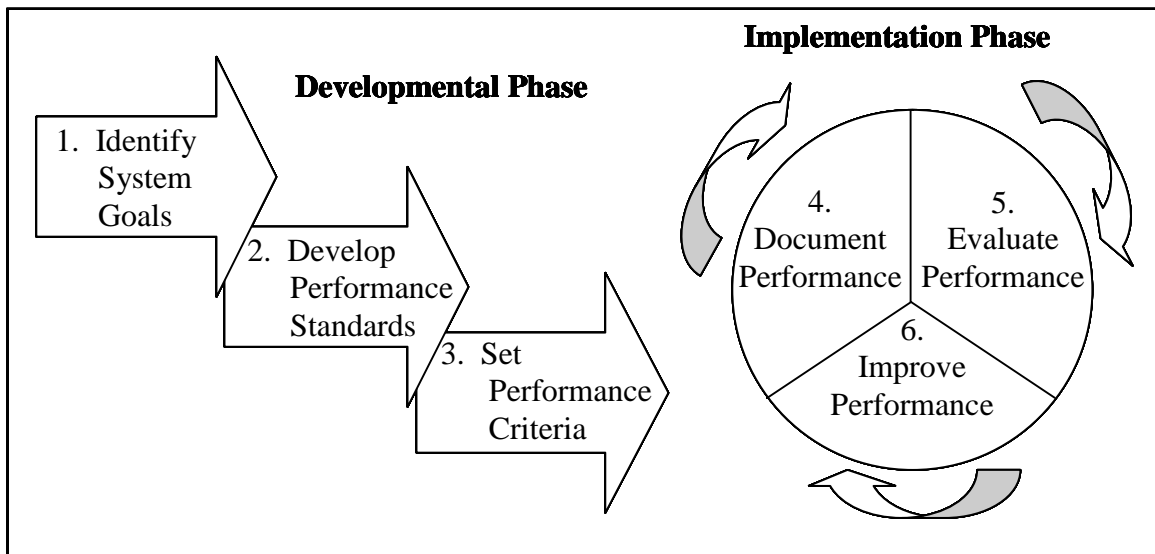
Developmental Phase

1. Identify System Goals

2. Develop Performance Standards

3. Set Performance Criteria

Implementation Phase

4. Document Performance

5. Evaluate Performance

6. Improve Performance